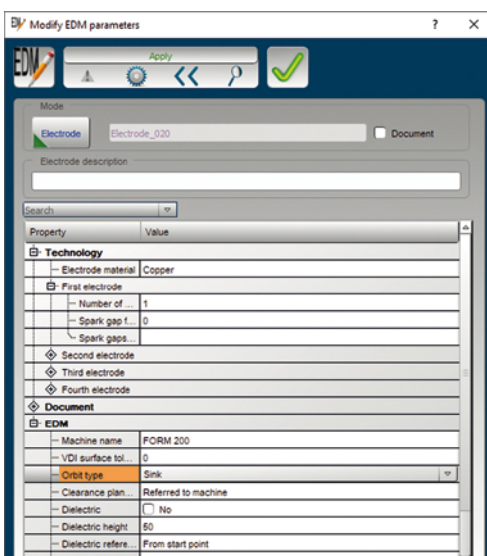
Modify EDM parameters ? ×

EDM

Apply

Mode

Electrode Electrode_020 Document

Electrode description

Search

| Property | Value |
|---|---|
| Technology | |
| Electrode material | Copper |
| First electrode | |
| Number of ... | 1 |
| Spark gap f... | 0 |
| Spark gaps... | |
| Second electrode | |
| Third electrode | |
| Fourth electrode | |
| Document | |
| EDM | |
| Machine name | FORM 200 |
| VDI surface tol... | 0 |
| Orbit type | Sink |
| Clearance plan... | Referred to machine |
| Dielectric | No |
| Dielectric height | 50 |
| Dielectric refere... | From start point |